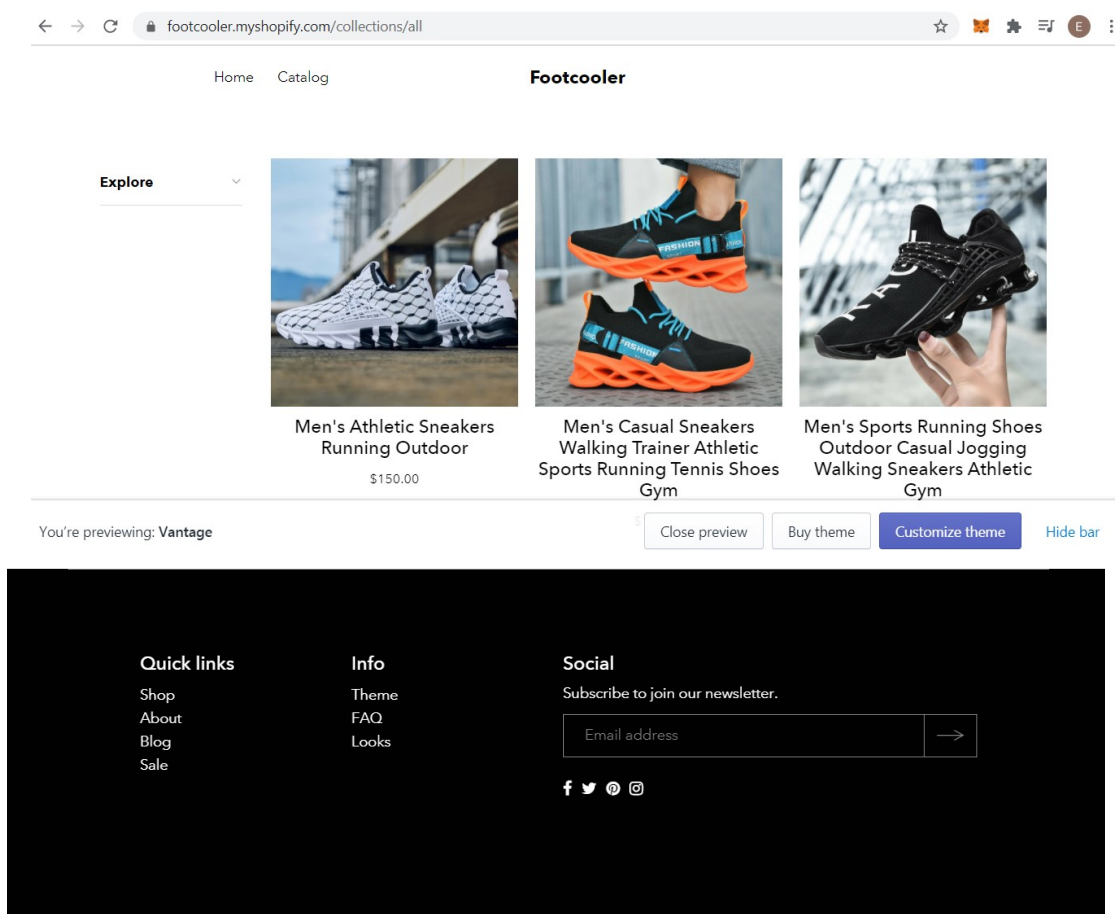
footcooler.myshopify.com/collections/all

E

Home Catalog

Footcooler

Explore

FASHION

FASHION

Men's Athletic Sneakers Running Outdoor

$150.00

Men's Casual Sneakers Walking Trainer Athletic Sports Running Tennis Shoes Gym

Men's Sports Running Shoes Outdoor Casual Jogging Walking Sneakers Athletic Gym

You're previewing: Vantage

Close preview

Buy theme

Customize theme

Hide bar

Quick links

Shop
About
Blog
Sale

Info

Theme
FAQ
Looks

Social

Subscribe to join our newsletter.

Email address